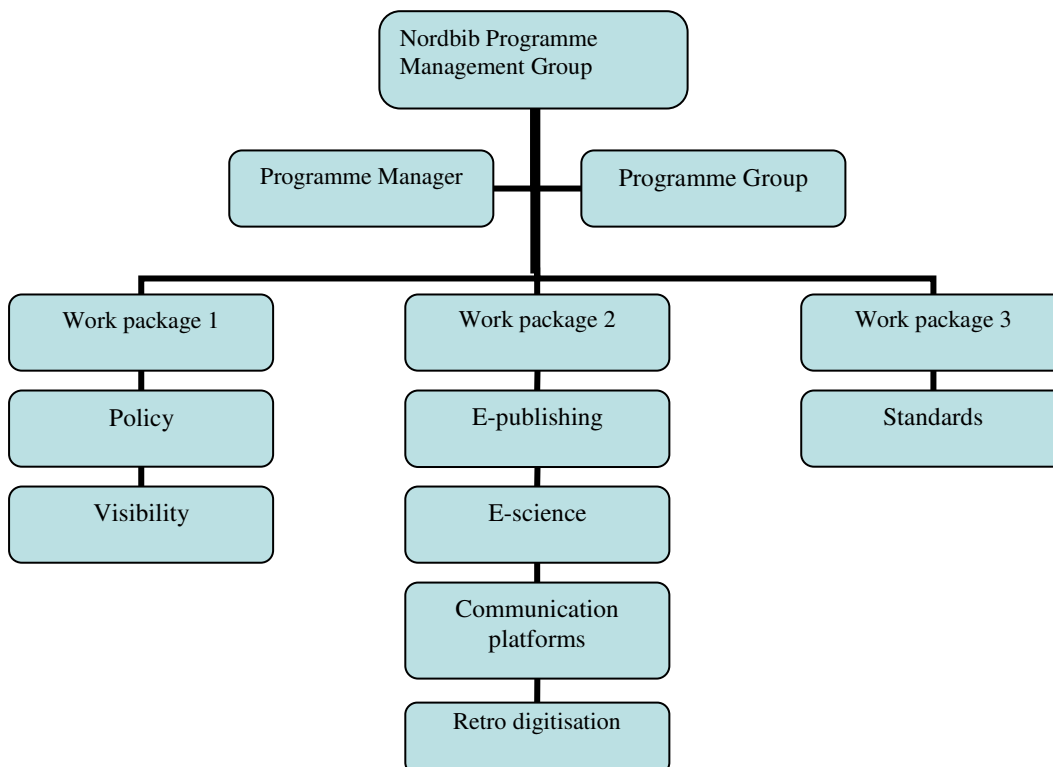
Nordbib Programme Management Group

Programme Manager

Programme Group

Work package 1

Policy

Visibility

Work package 2

E-publishing

E-science

Communication platforms

Retro digitisation

Work package 3

Standards